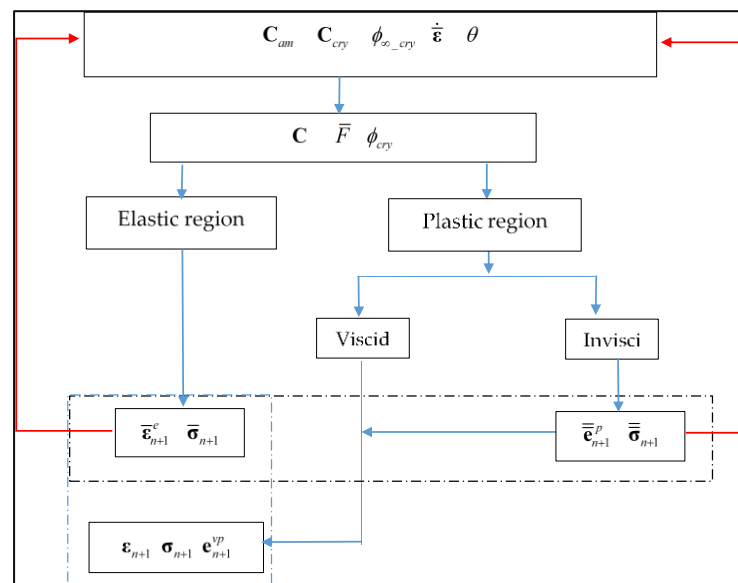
$\mathbf{C}_{am}$ $\mathbf{C}_{cry}$ $\phi_{\infty\_cry}$ $\dot{\boldsymbol{\varepsilon}}$ $\theta$

$\mathbf{C}$ $\overline{F}$ $\phi_{cry}$

Elastic region

Plastic region

Viscid

Invisci

$\overline{\boldsymbol{\varepsilon}}_{n+1}^{e}$ $\overline{\boldsymbol{\sigma}}_{n+1}$

$\overline{\overline{\boldsymbol{\varepsilon}}}_{n+1}^{p}$ $\overline{\overline{\boldsymbol{\sigma}}}_{n+1}$

$\boldsymbol{\varepsilon}_{n+1}$ $\boldsymbol{\sigma}_{n+1}$ $\mathbf{e}_{n+1}^{vp}$